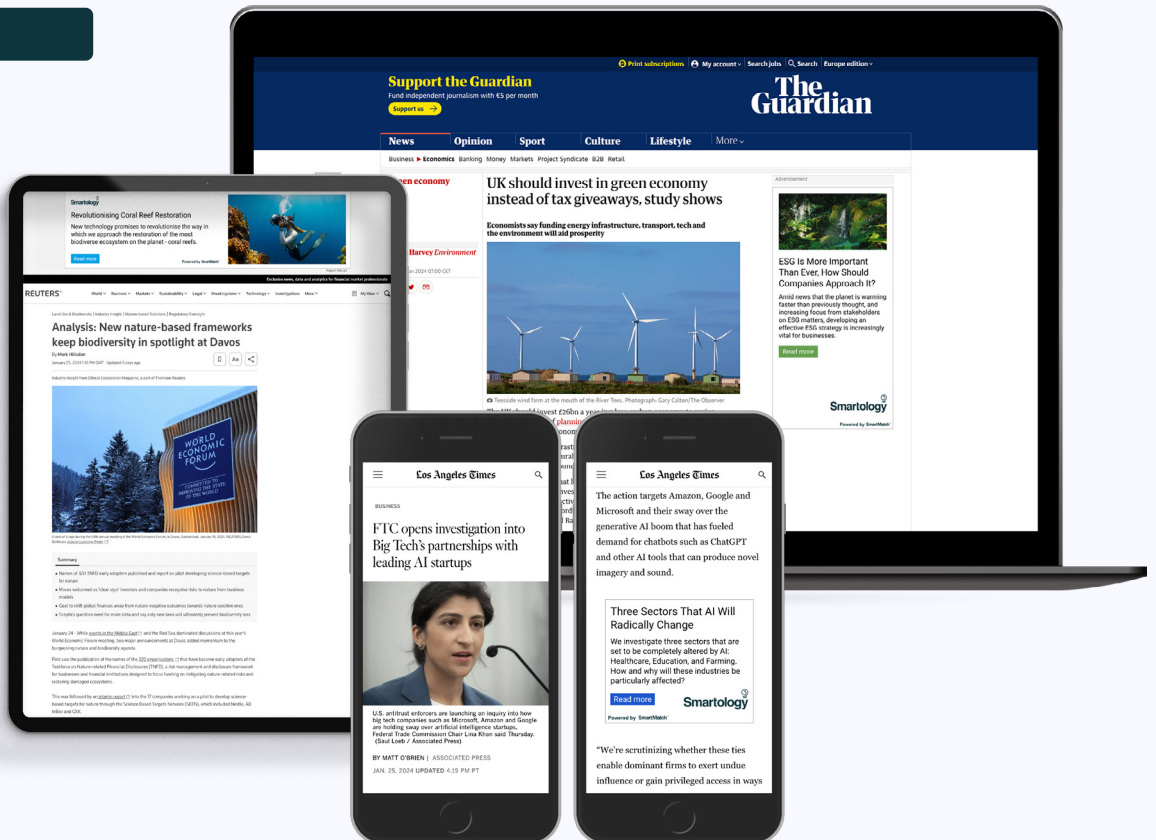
Print subscriptions | My account | Search jobs | Search | Europe edition

Support the Guardian
Fund independent journalism with €5 per month
Support us →

The Guardian

News | Opinion | Sport | Culture | Lifestyle | More

Business ▸ Economics Banking Money Markets Project Syndicate B2B Retail

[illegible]en economy

UK should invest in green economy instead of tax giveaways, study shows

Economists say funding energy infrastructure, transport, tech and the environment will aid prosperity

Harvey Environment

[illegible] 2024 07.00 CET

Teesside wind farm at the mouth of the River Tees. Photograph: Gary Calton/The Observer

Advertisement

ESG Is More Important Than Ever, How Should Companies Approach It?

Amid news that the planet is warming faster than previously thought, and increasing focus from stakeholders on ESG matters, developing an effective ESG strategy is increasingly vital for businesses.

Read more

Smartology
Powered by SmartMatch

Smartology
Revolutionising Coral Reef Restoration
New technology promises to revolutionise the way in which we approach the restoration of the most biodiverse ecosystem on the planet - coral reefs.
Read more
Powered by SmartMatch

REUTERS

Analysis: New nature-based frameworks keep biodiversity in spotlight at Davos

By Mark Hillsdon

Summary

Los Angeles Times

BUSINESS

FTC opens investigation into Big Tech's partnerships with leading AI startups

U.S. antitrust enforcers are launching an inquiry into how big tech companies such as Microsoft, Amazon and Google are holding sway over artificial intelligence startups, Federal Trade Commission Chair Lina Khan said Thursday. (Saul Loeb / Associated Press)

BY MATT O'BRIEN | ASSOCIATED PRESS
JAN. 25, 2024 UPDATED 4:19 PM PT

Los Angeles Times

The action targets Amazon, Google and Microsoft and their sway over the generative AI boom that has fueled demand for chatbots such as ChatGPT and other AI tools that can produce novel imagery and sound.

Three Sectors That AI Will Radically Change
We investigate three sectors that are set to be completely altered by AI: Healthcare, Education, and Farming. How and why will these industries be particularly affected?
Read more
Smartology
Powered by SmartMatch

"We're scrutinizing whether these ties enable dominant firms to exert undue influence or gain privileged access in ways